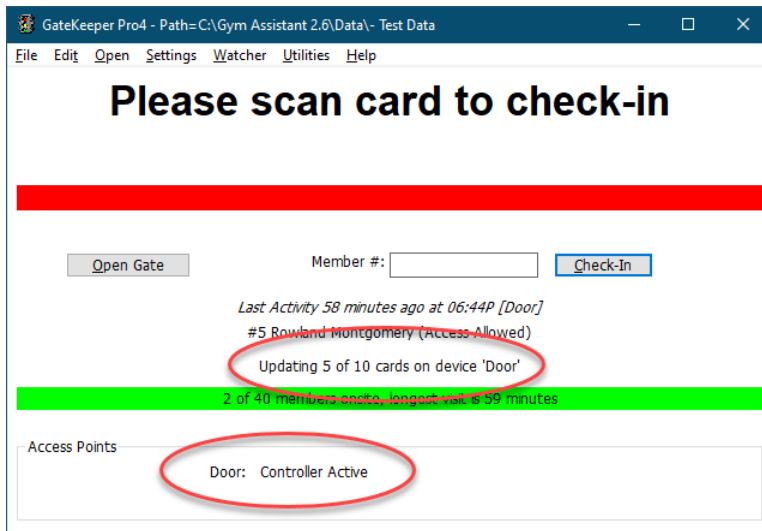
GateKeeper Pro4 - Path=C:\Gym Assistant 2.6\Data\- Test Data

File Edit Open Settings Watcher Utilities Help

Please scan card to check-in

Open Gate

Member #:

Check-In

Last Activity 58 minutes ago at 06:44P [Door]

#5 Rowland Montgomery (Access Allowed)

Updating 5 of 10 cards on device 'Door'

2 of 40 members onsite, longest visit is 59 minutes

Access Points

Door: Controller Active